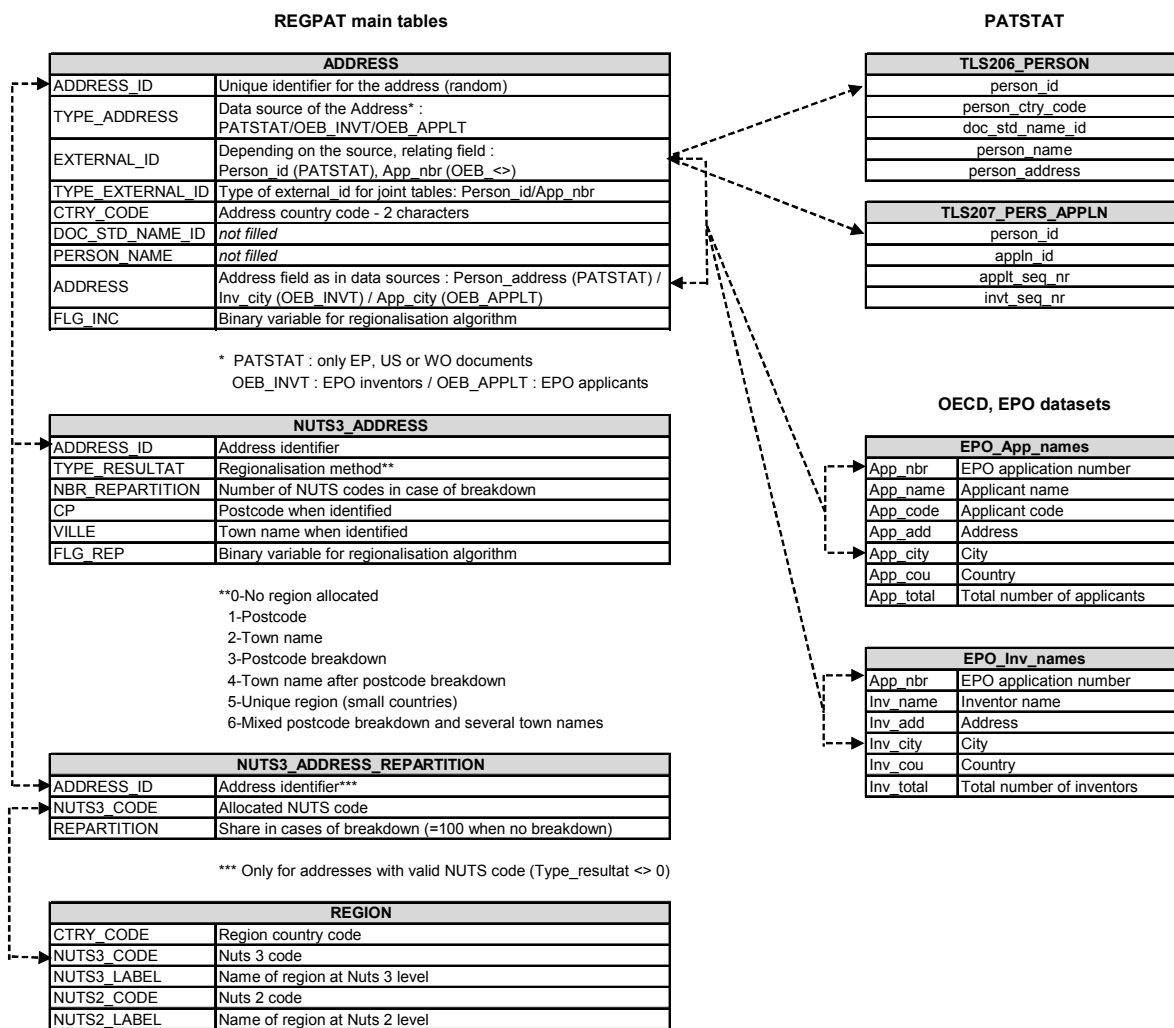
**REGPAT main tables**

| ADDRESS | |
|---|---|
| ADDRESS_ID | Unique identifier for the address (random) |
| TYPE_ADDRESS | Data source of the Address* : PATSTAT/OEB_INVT/OEB_APPLT |
| EXTERNAL_ID | Depending on the source, relating field : Person_id (PATSTAT), App_nbr (OEB_<>) |
| TYPE_EXTERNAL_ID | Type of external_id for joint tables: Person_id/App_nbr |
| CTRY_CODE | Address country code - 2 characters |
| DOC_STD_NAME_ID | not filled |
| PERSON_NAME | not filled |
| ADDRESS | Address field as in data sources : Person_address (PATSTAT) / Inv_city (OEB_INVT) / App_city (OEB_APPLT) |
| FLG_INC | Binary variable for regionalisation algorithm |

* PATSTAT : only EP, US or WO documents
OEB_INVT : EPO inventors / OEB_APPLT : EPO applicants

| NUTS3_ADDRESS | |
|---|---|
| ADDRESS_ID | Address identifier |
| TYPE_RESULTAT | Regionalisation method** |
| NBR_REPARTITION | Number of NUTS codes in case of breakdown |
| CP | Postcode when identified |
| VILLE | Town name when identified |
| FLG_REP | Binary variable for regionalisation algorithm |

**0-No region allocated
1-Postcode
2-Town name
3-Postcode breakdown
4-Town name after postcode breakdown
5-Unique region (small countries)
6-Mixed postcode breakdown and several town names

| NUTS3_ADDRESS_REPARTITION | |
|---|---|
| ADDRESS_ID | Address identifier*** |
| NUTS3_CODE | Allocated NUTS code |
| REPARTITION | Share in cases of breakdown (=100 when no breakdown) |

*** Only for addresses with valid NUTS code (Type_resultat <> 0)

| REGION | |
|---|---|
| CTRY_CODE | Region country code |
| NUTS3_CODE | Nuts 3 code |
| NUTS3_LABEL | Name of region at Nuts 3 level |
| NUTS2_CODE | Nuts 2 code |
| NUTS2_LABEL | Name of region at Nuts 2 level |

**PATSTAT**

| TLS206_PERSON |
|---|
| person_id |
| person_ctry_code |
| doc_std_name_id |
| person_name |
| person_address |

| TLS207_PERS_APPLN |
|---|
| person_id |
| appln_id |
| applt_seq_nr |
| invt_seq_nr |

**OECD, EPO datasets**

| EPO_App_names | |
|---|---|
| App_nbr | EPO application number |
| App_name | Applicant name |
| App_code | Applicant code |
| App_add | Address |
| App_city | City |
| App_cou | Country |
| App_total | Total number of applicants |

| EPO_Inv_names | |
|---|---|
| App_nbr | EPO application number |
| Inv_name | Inventor name |
| Inv_add | Address |
| Inv_city | City |
| Inv_cou | Country |
| Inv_total | Total number of inventors |